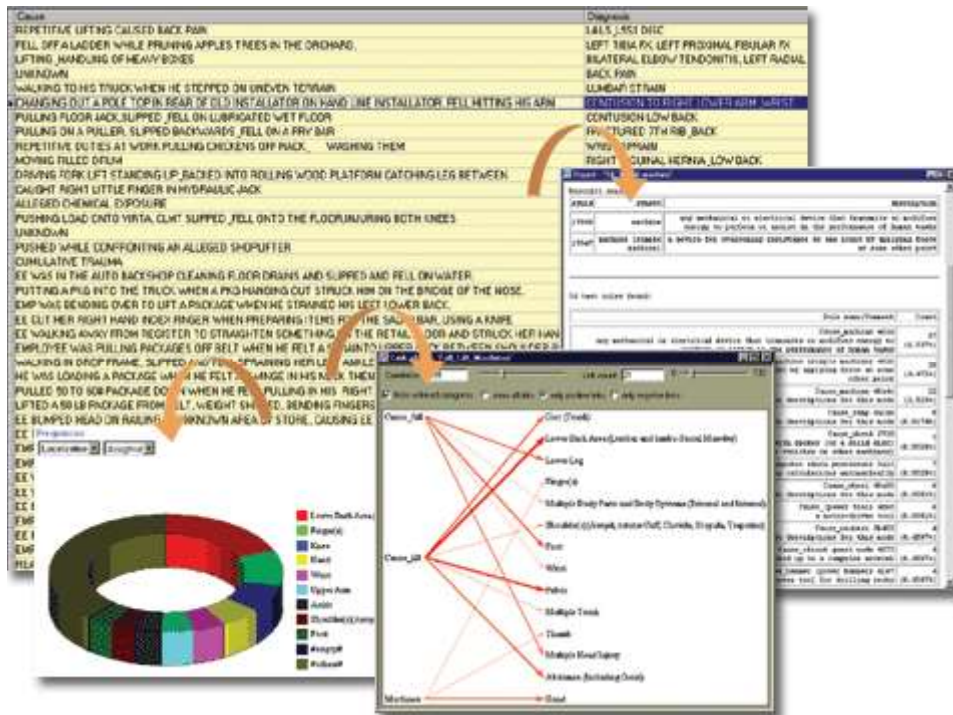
| Cause | Diagnosis |
|---|---|
| REPETITIVE LIFTING CAUSED BACK PAIN | L4L5, L5S1 DISC |
| FELL OFF A LADDER WHILE PRUNING APPLES TREES IN THE ORCHARD. | LEFT TIBIA FX, LEFT PROXIMAL FIBULAR FX |
| LIFTING, HANDLING OF HEAVY BOXES | BILATERAL ELBOW TENDONITIS, LEFT RADIAL |
| UNKNOWN | BACK PAIN |
| WALKING TO HIS TRUCK WHEN HE STEPPED ON UNEVEN TERRAIN | LUMBAR STRAIN |
| CHANGING OUT A POLE TOP IN REAR OF OLD INSTALLATOR ON HAND LINE INSTALLATOR, FELL HITTING HIS ARM | CONTUSION TO RIGHT LOWER ARM, WRIST |
| PULLING FLOOR JACK, SLIPPED, FELL ON LUBRICATED WET FLOOR | CONTUSION LOW BACK |
| PULLING ON A PULLER, SLIPPED BACKWARDS, FELL ON A PRY BAR | FRACTURED 7TH RIB, BACK |
| REPETITIVE DUTIES AT WORK PULLING CHICKENS OFF RACK, WASHING THEM | WRIST SPRAIN |
| MOVING FILLED DRUM | RIGHT INGUINAL HERNIA, LOW BACK |
| DRIVING FORK LIFT STANDING UP, BACKED INTO ROLLING WOOD PLATFORM CATCHING LEG BETWEEN | |
| CAUGHT RIGHT LITTLE FINGER IN HYDRAULIC JACK | |
| ALLEGED CHEMICAL EXPOSURE | |
| PUSHING LOAD ONTO VIRTA, CLMT SLIPPED, FELL ONTO THE FLOOR INJURING BOTH KNEES | |
| UNKNOWN | |
| PUSHED WHILE CONFRONTING AN ALLEGED SHOPLIFTER | |
| CUMULATIVE TRAUMA | |
| EE WAS IN THE AUTO BACKSHOP CLEANING FLOOR DRAINS AND SLIPPED AND FELL ON WATER | |
| PUTTING A PIG INTO THE TRUCK WHEN A PIG HANGING OUT STRUCK HIM ON THE BRIDGE OF THE NOSE. | |
| EMP WAS BENDING OVER TO LIFT A PACKAGE WHEN HE STRAINED HIS LEFT LOWER BACK. | |
| EE CUT HER RIGHT HAND INDEX FINGER WHEN PREPARING ITEMS FOR THE SALAD BAR, USING A KNIFE | |
| EE WALKING AWAY FROM REGISTER TO STRAIGHTEN SOMETHING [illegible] AND STRUCK HER HAN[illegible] | |
| EMPLOYEE WAS PULLING PACKAGES OFF BELT WHEN HE FELT A S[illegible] | |
| WALKING IN DROP FRAME, SLIPPED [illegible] | |
| HE WAS LOADING A PACKAGE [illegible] | |
| PULLED 50 TO 60# PACKAGE DO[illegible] PULLING IN HIS RIGHT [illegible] | |
| LIFTED A 50 LB PACKAGE FROM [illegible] WEIGHT SHIFTED, BENDING FINGERS | |
| EE BUMPED HEAD ON RAILING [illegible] UNKNOWN AREA OF STORE, CAUSING EE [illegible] | |

Frequencies
Location | Hospital

Lower Back Area
Finger(s)
Knee
Hand
Wrist
Upper Arm
Ankle
Shoulder(s)
Foot
#empty#
#other#

Cause_fall
Cause_lift
Machines

Lower Back Area
Lower Leg
Finger(s)
Multiple Body Parts and Body Systems
Shoulder(s)
Foot
Wrist
Pelvis
Multiple Trunk
Thumb
Multiple Head Injury
Abdomen
Hand

machine
any mechanical or electrical device that transmits or modifies energy to perform or assist in the performance of human tasks
a device for overcoming resistance at one point by applying force at some other point